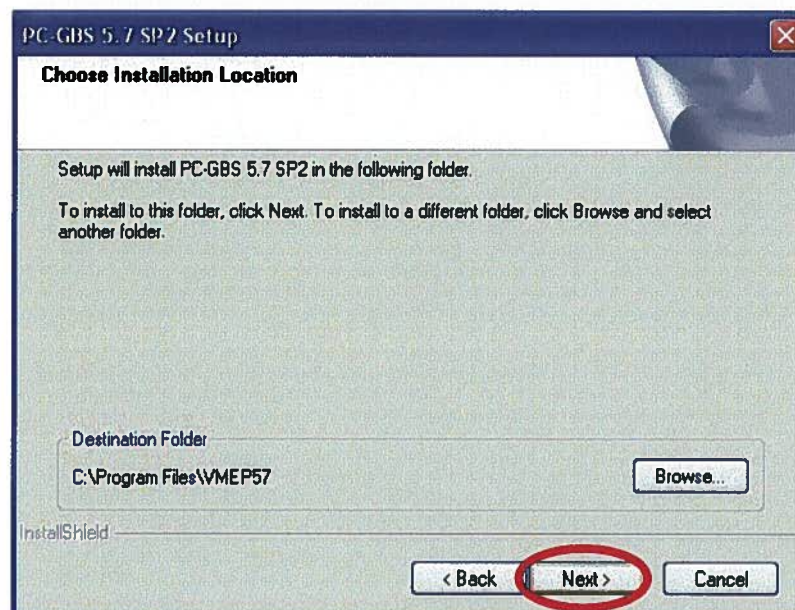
PC-GBS 5.7 SP2 Setup

Choose Installation Location

Setup will install PC-GBS 5.7 SP2 in the following folder.

To install to this folder, click Next. To install to a different folder, click Browse and select another folder.

Destination Folder

C:\Program Files\VMEP57

Browse...

InstallShield

< Back

Next >

Cancel